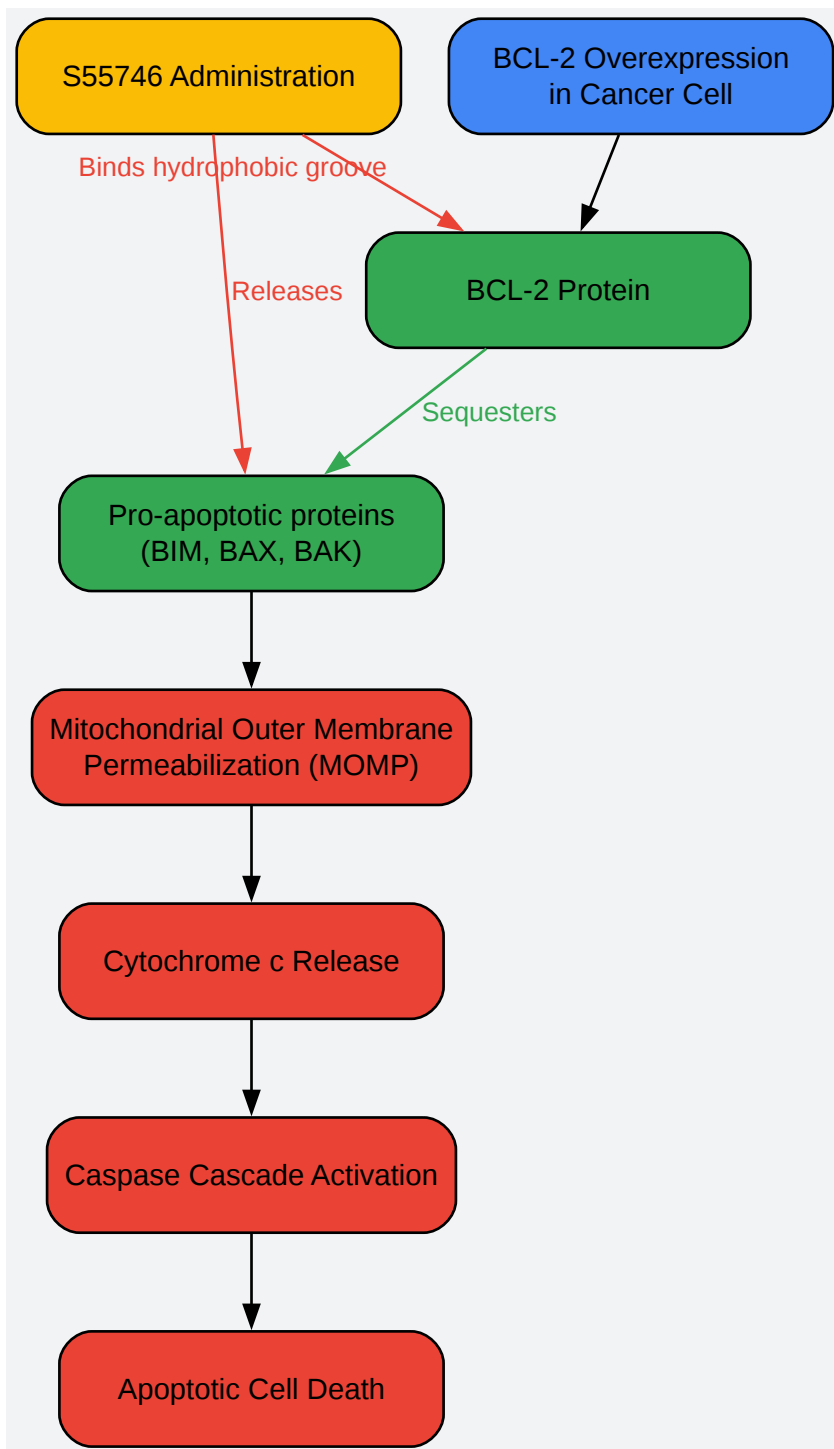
S55746 Administration

BCL-2 Overexpression in Cancer Cell

Binds hydrophobic groove

BCL-2 Protein

Releases

Sequesters

Pro-apoptotic proteins (BIM, BAX, BAK)

Mitochondrial Outer Membrane Permeabilization (MOMP)

Cytochrome c Release

Caspase Cascade Activation

Apoptotic Cell Death